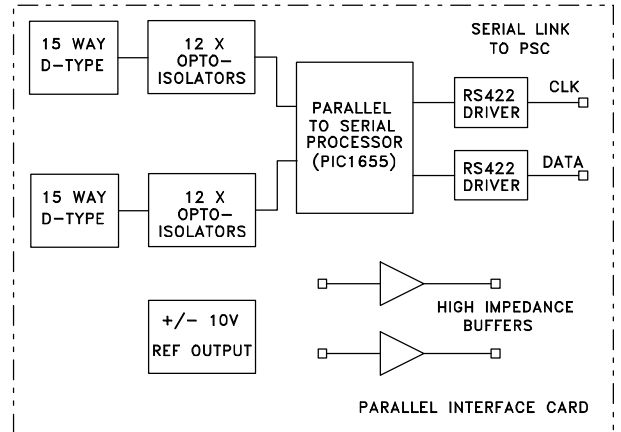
15 WAY D-TYPE

12 X OPTO-ISOLATORS

SERIAL LINK TO PSC

PARALLEL TO SERIAL PROCESSOR (PIC1655)

RS422 DRIVER

CLK

RS422 DRIVER

DATA

15 WAY D-TYPE

12 X OPTO-ISOLATORS

HIGH IMPEDANCE BUFFERS

+/- 10V REF OUTPUT

PARALLEL INTERFACE CARD